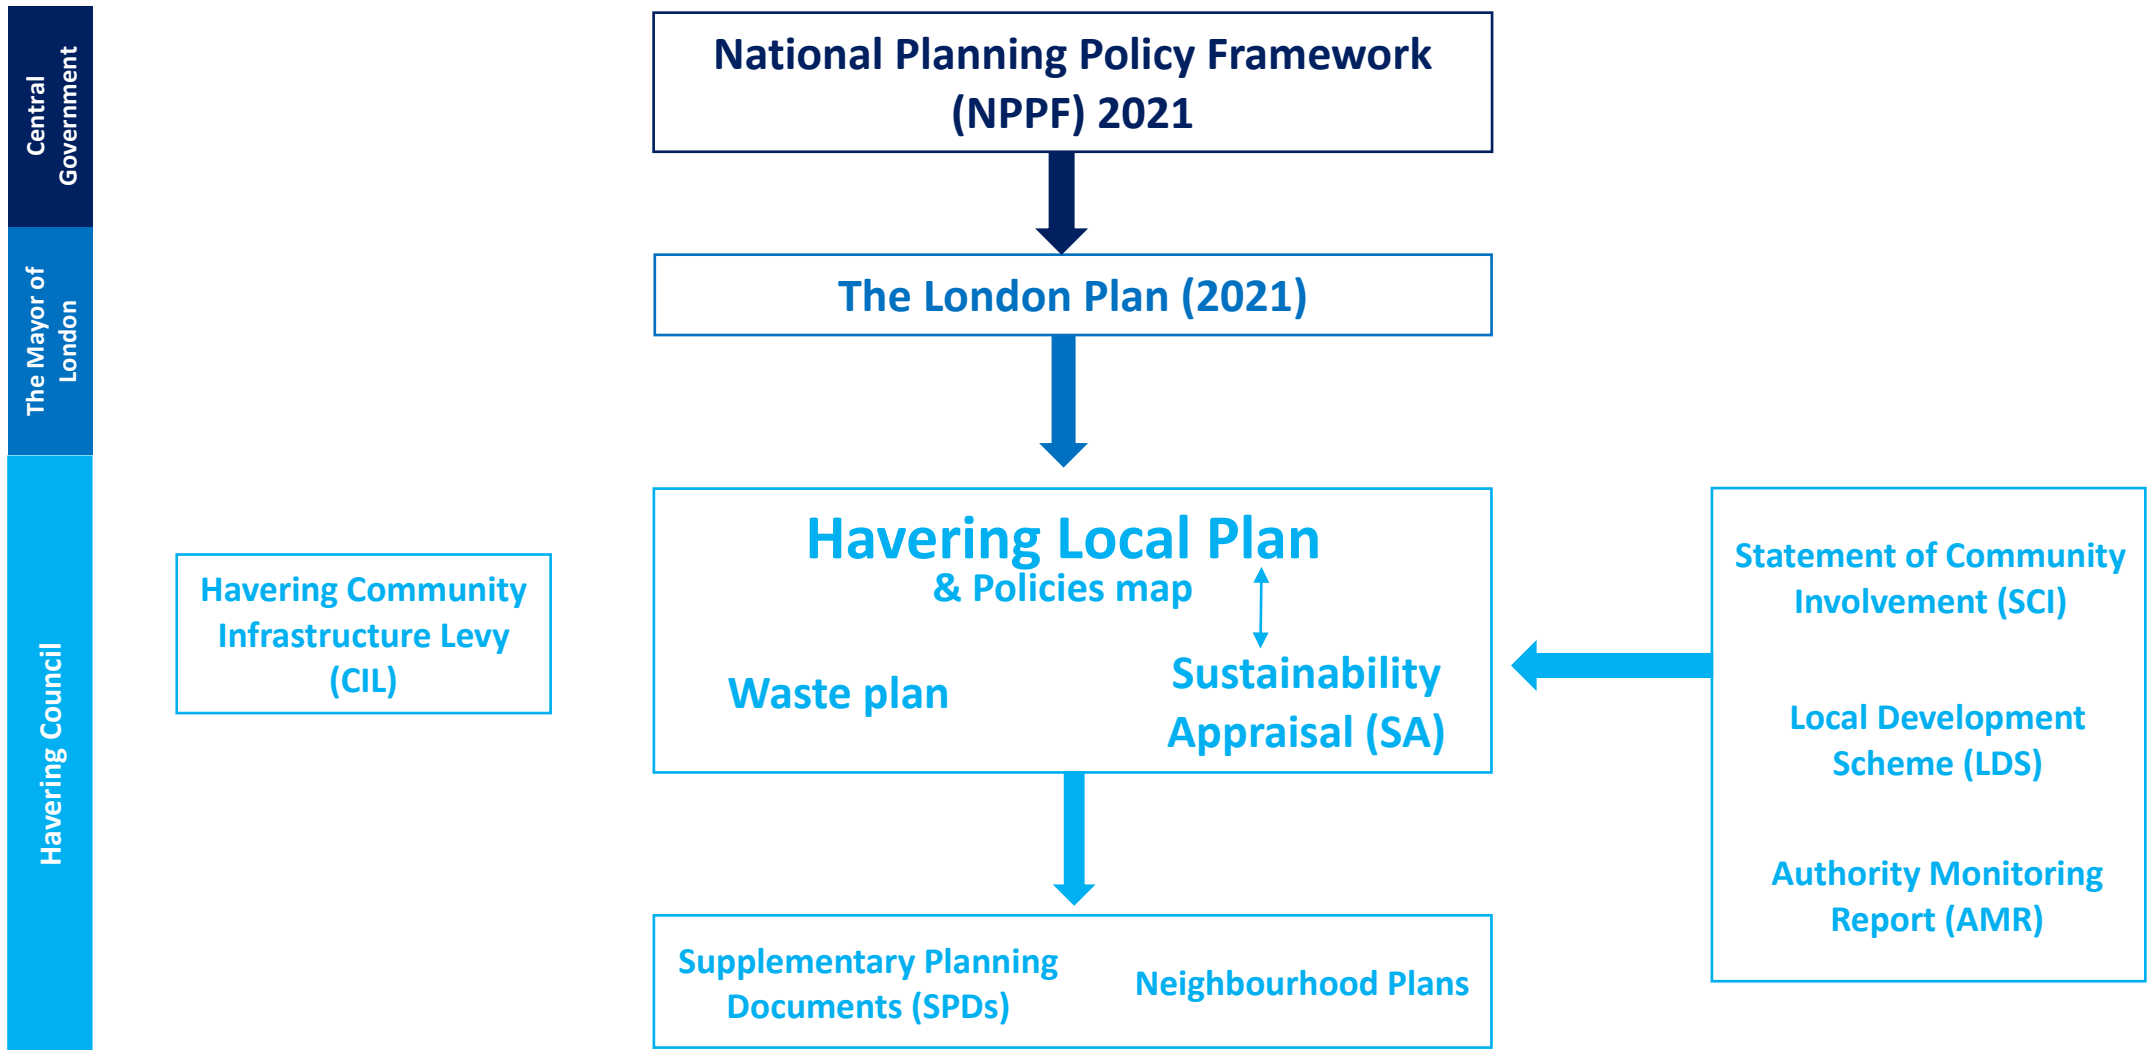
Central Government

The Mayor of London

Havering Council

National Planning Policy Framework (NPPF) 2021

The London Plan (2021)

Havering Community Infrastructure Levy (CIL)

Havering Local Plan
& Policies map

Waste plan

Sustainability Appraisal (SA)

Statement of Community Involvement (SCI)

Local Development Scheme (LDS)

Authority Monitoring Report (AMR)

Supplementary Planning Documents (SPDs)

Neighbourhood Plans